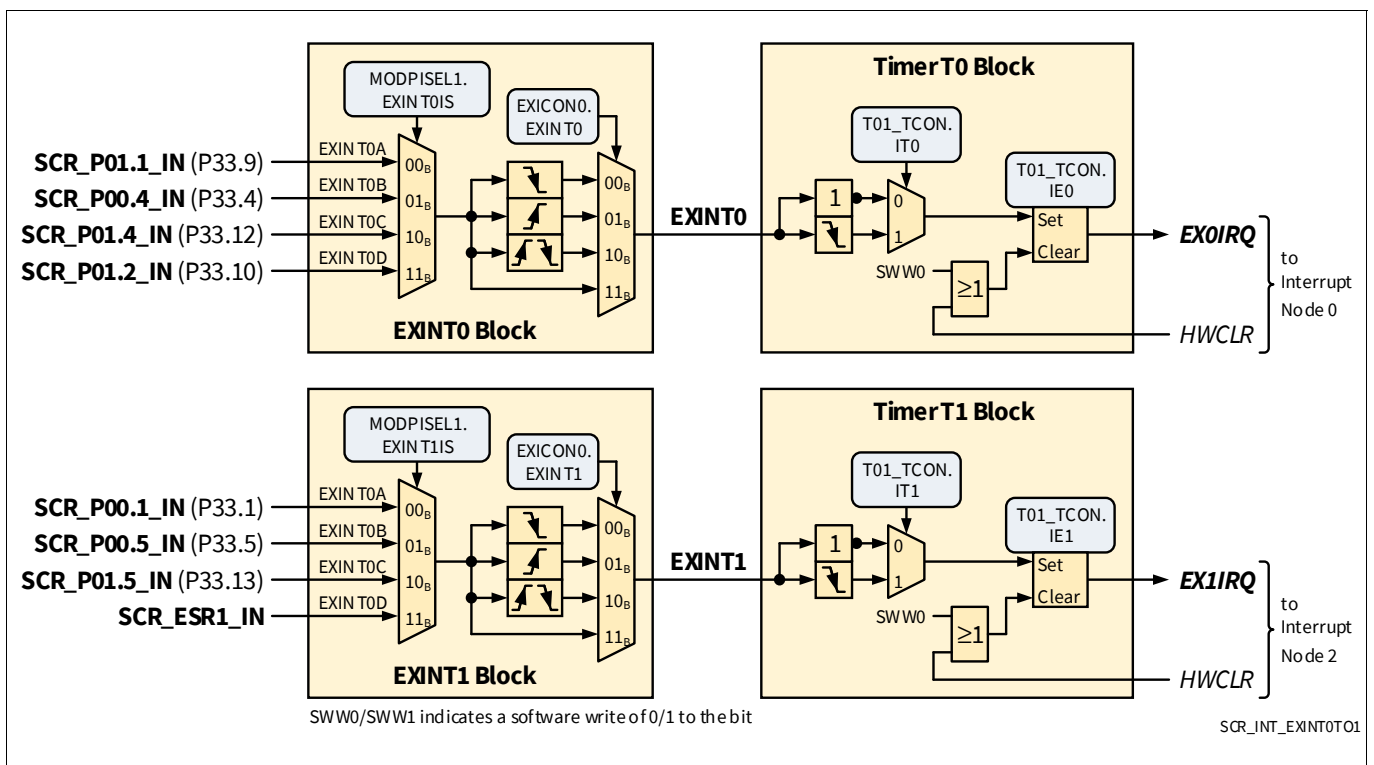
MODPISEL1.
EXINT0IS

EXICON0.
EXINT0

SCR_P01.1_IN (P33.9)
SCR_P00.4_IN (P33.4)
SCR_P01.4_IN (P33.12)
SCR_P01.2_IN (P33.10)

EXINT0A
EXINT0B
EXINT0C
EXINT0D

$00_B$
$01_B$
$10_B$
$11_B$

$00_B$
$01_B$
$10_B$
$11_B$

EXINT0 Block

EXINT0

Timer T0 Block

T01_TCON.
IT0

T01_TCON.
IE0

1
0
1
Set
Clear
SWW0
$\geq1$

EX0IRQ
HWCLR

to
Interrupt
Node 0

MODPISEL1.
EXINT1IS

EXICON0.
EXINT1

SCR_P00.1_IN (P33.1)
SCR_P00.5_IN (P33.5)
SCR_P01.5_IN (P33.13)
SCR_ESR1_IN

EXINT0A
EXINT0B
EXINT0C
EXINT0D

$00_B$
$01_B$
$10_B$
$11_B$

$00_B$
$01_B$
$10_B$
$11_B$

EXINT1 Block

EXINT1

Timer T1 Block

T01_TCON.
IT1

T01_TCON.
IE1

1
0
1
Set
Clear
SWW0
$\geq1$

EX1IRQ
HWCLR

to
Interrupt
Node 2

SWW0/SWW1 indicates a software write of 0/1 to the bit

SCR_INT_EXINT0T01